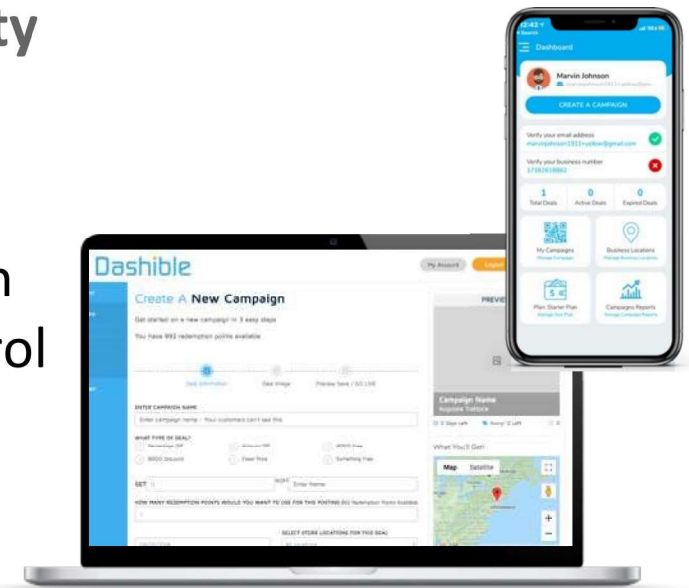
ty

n

rol

12:42
Dashboard
Marvin Johnson
CREATE A CAMPAIGN
Verify your email address
Verify your business number
1 Total Deals
0 Active Deals
0 Expired Deals
My Campaigns
Business Locations
Plan Starter Plan
Campaigns Reports

Dashible
My Account
Logout
Create A New Campaign
Get started on a new campaign in 3 easy steps
You have 992 redemption points available
Deal Information
Deal Image
Preview Save / GO LIVE
PREVIEW
ENTER CAMPAIGN NAME
Enter campaign name - Your customers can't see this
WHAT TYPE OF DEAL?
BOGO Discount
Fixed Price
Something Free
GET
Enter Name
HOW MANY REDEMPTION POINTS WOULD YOU WANT TO USE FOR THIS POSTING
SELECT STORE LOCATIONS FOR THIS DEAL
Campaign Name
What You'll Get
Map
Satellite